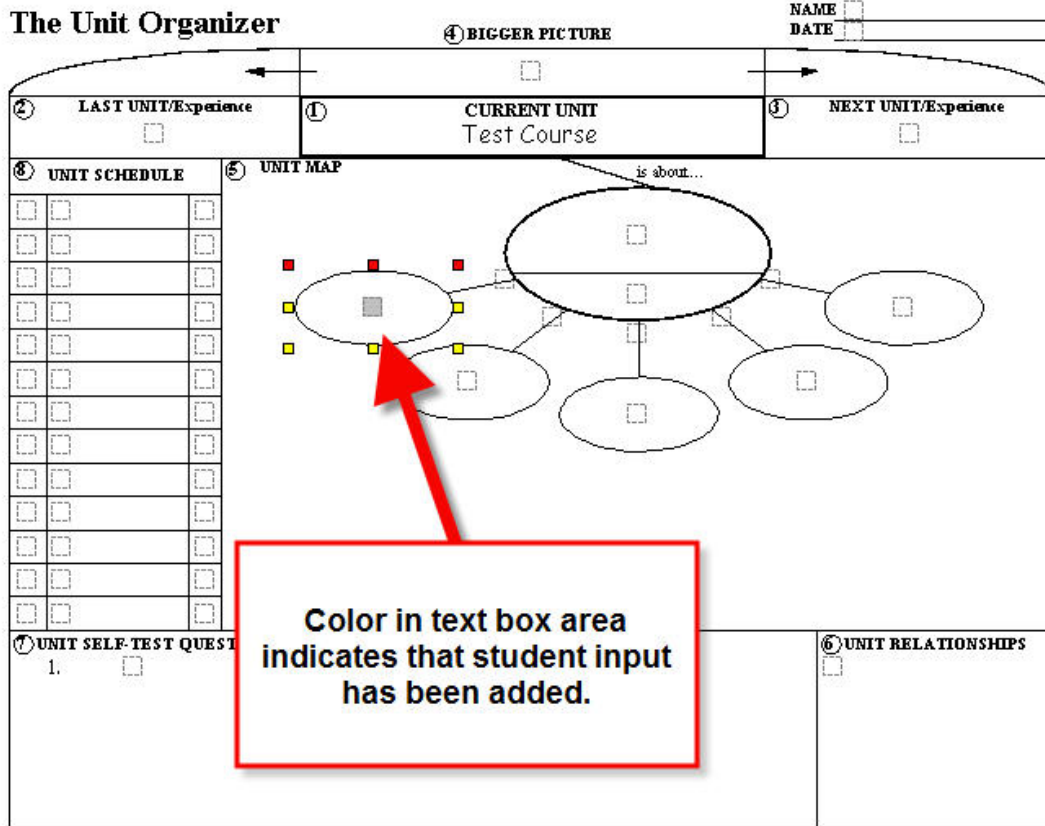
The Unit Organizer

NAME
DATE

④ BIGGER PICTURE

② LAST UNIT/Experience

① CURRENT UNIT
Test Course

③ NEXT UNIT/Experience

⑧ UNIT SCHEDULE

⑤ UNIT MAP

is about...

⑦ UNIT SELF-TEST QUEST

1.

Color in text box area indicates that student input has been added.

⑥ UNIT RELATIONSHIPS